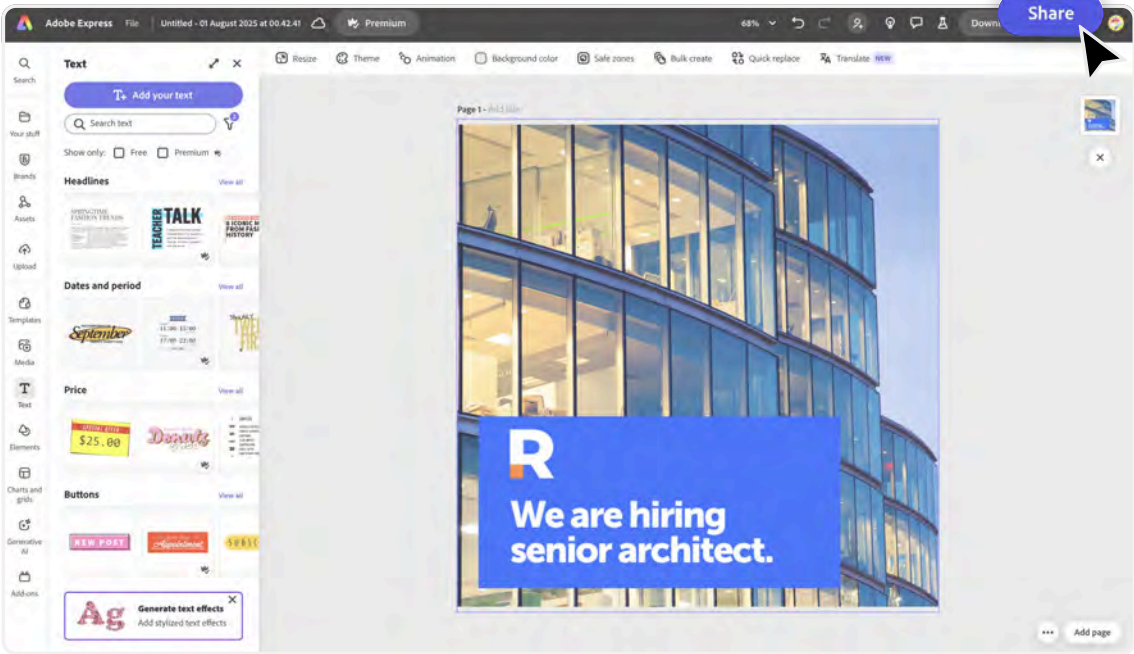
Adobe Express File Untitled - 01 August 2025 at 00.42.41 Premium 68% Down Share

Resize Theme Animation Background color Safe zones Bulk create Quick replace Translate NEW

Search
Your stuff
Brands
Assets
Upload
Templates
Media
Text
Elements
Charts and grids
Generative AI
Add-ons

Text
Add your text
Search text
Show only: Free Premium

Headlines View all
SPRINGTIME FASHION TRENDS
TEACHER TALK
5 ICONIC MOMENTS FROM FASHION HISTORY

Dates and period View all
September
11:00 - 12:00
17:00 - 22:00

Price View all
$25.00
Donuts

Buttons View all
NEW POST
Appointment

Generate text effects
Add stylized text effects

Page 1 - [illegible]

R
We are hiring senior architect.

Add page